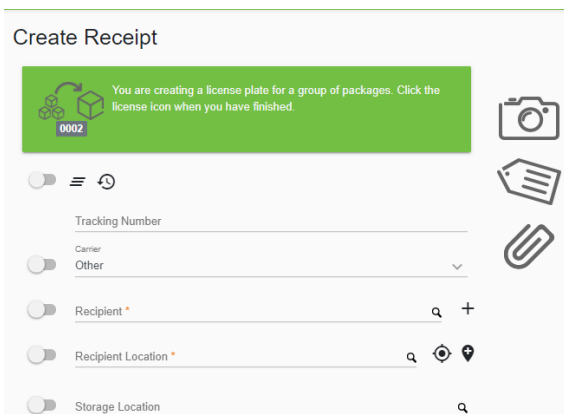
Create Receipt

0002

You are creating a license plate for a group of packages. Click the license icon when you have finished.

Tracking Number

Carrier
Other

Recipient *

Recipient Location *

Storage Location